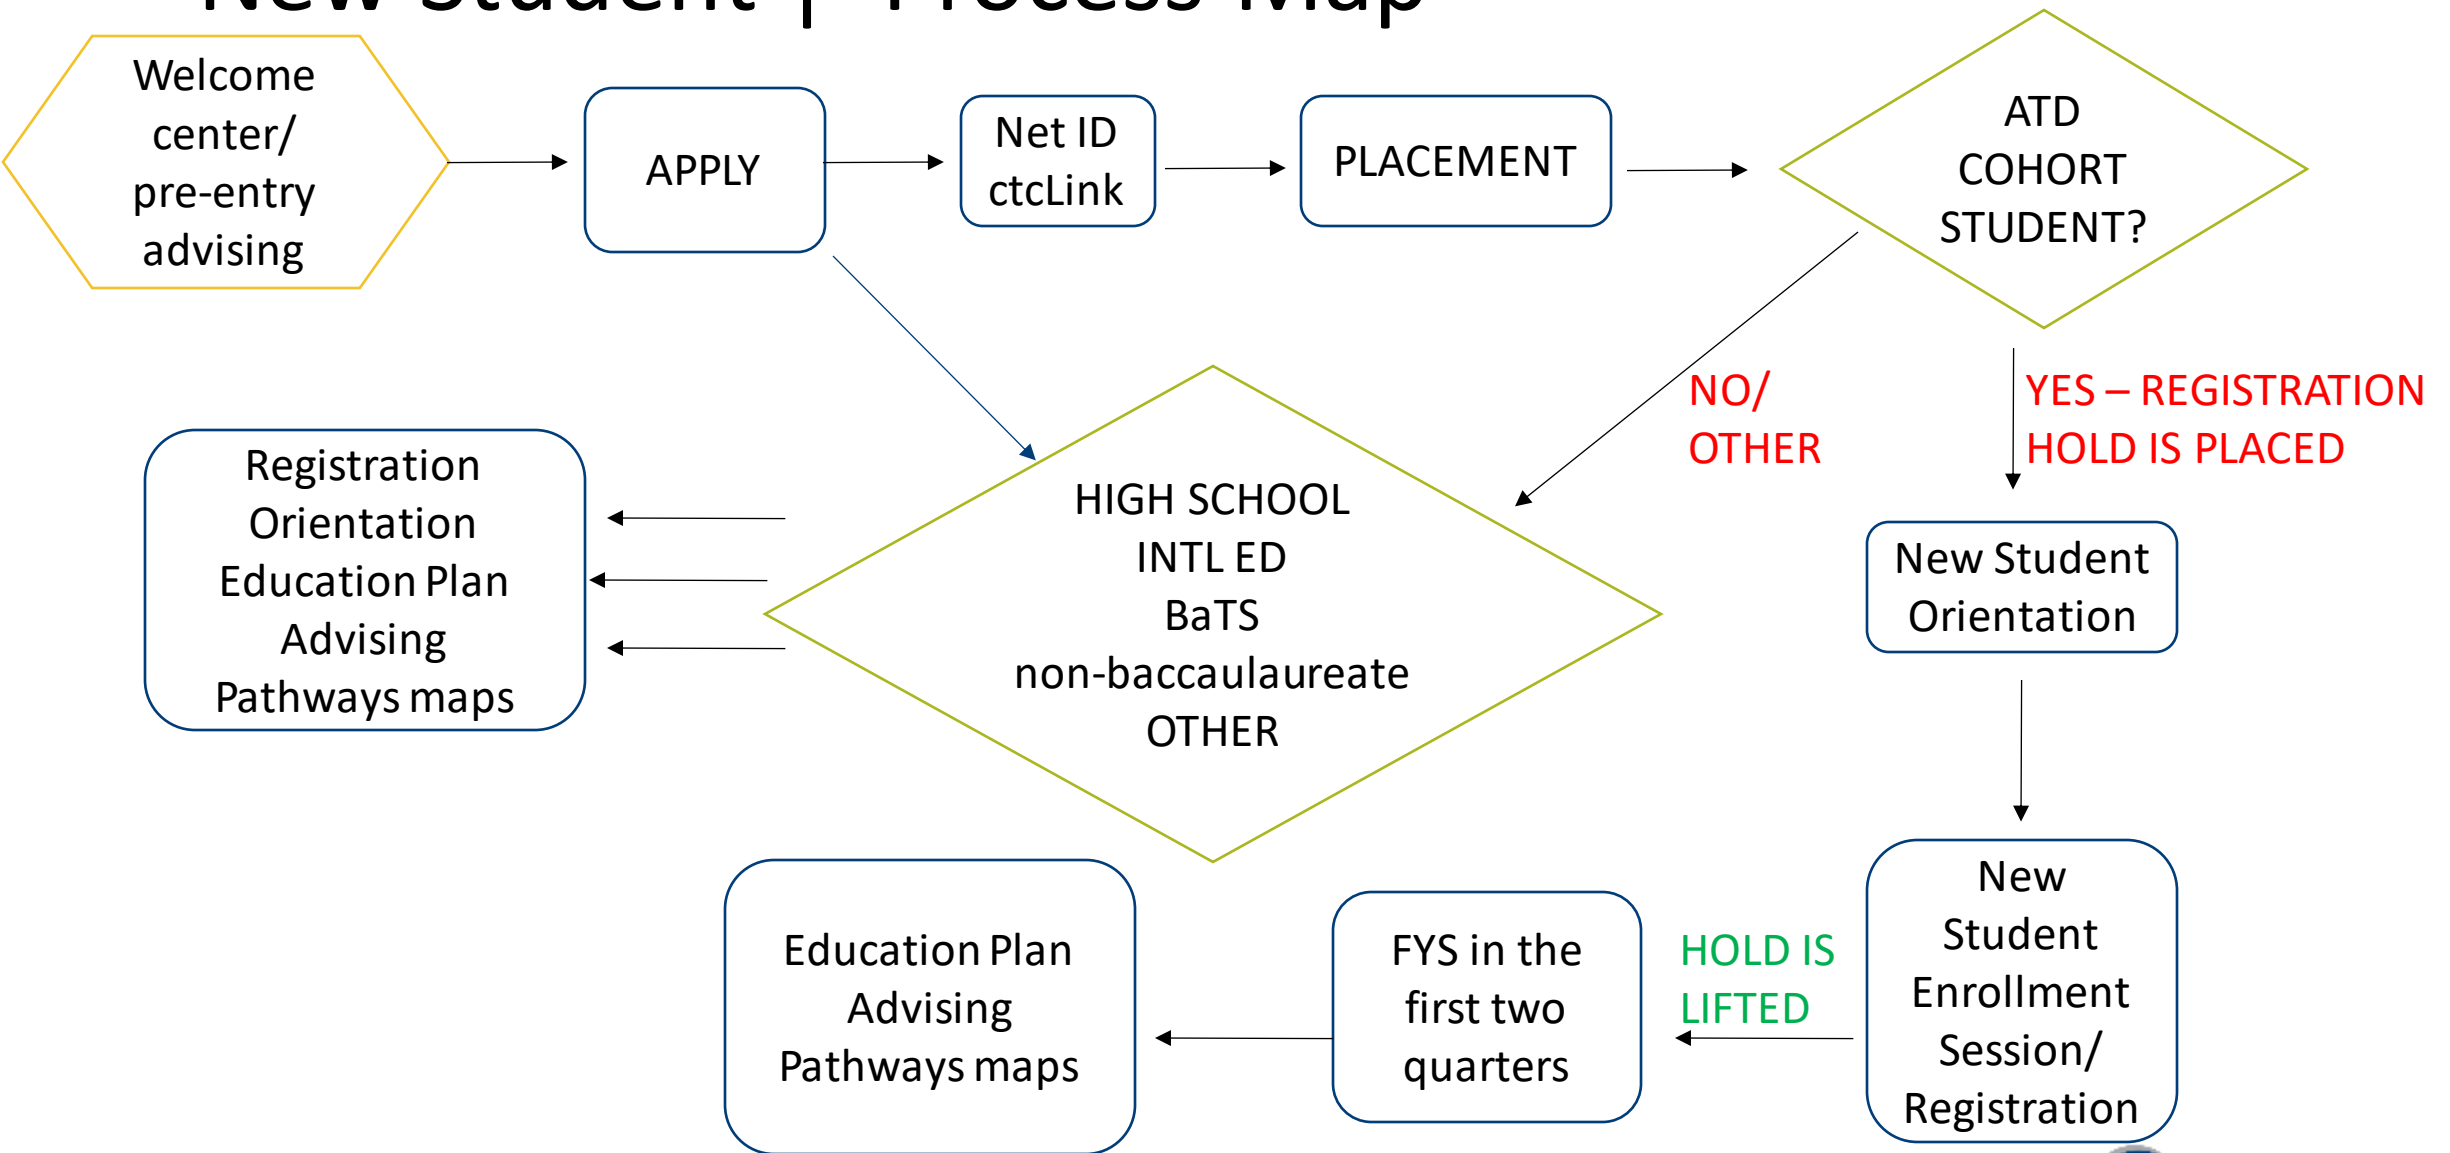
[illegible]

Welcome center/ pre-entry advising

APPLY

Net ID ctcLink

PLACEMENT

ATD COHORT STUDENT?

NO/ OTHER

YES – REGISTRATION HOLD IS PLACED

Registration
Orientation
Education Plan
Advising
Pathways maps

HIGH SCHOOL
INTL ED
BaTS
non-baccaulaureate
OTHER

New Student Orientation

New Student Enrollment Session/ Registration

HOLD IS LIFTED

FYS in the first two quarters

Education Plan
Advising
Pathways maps